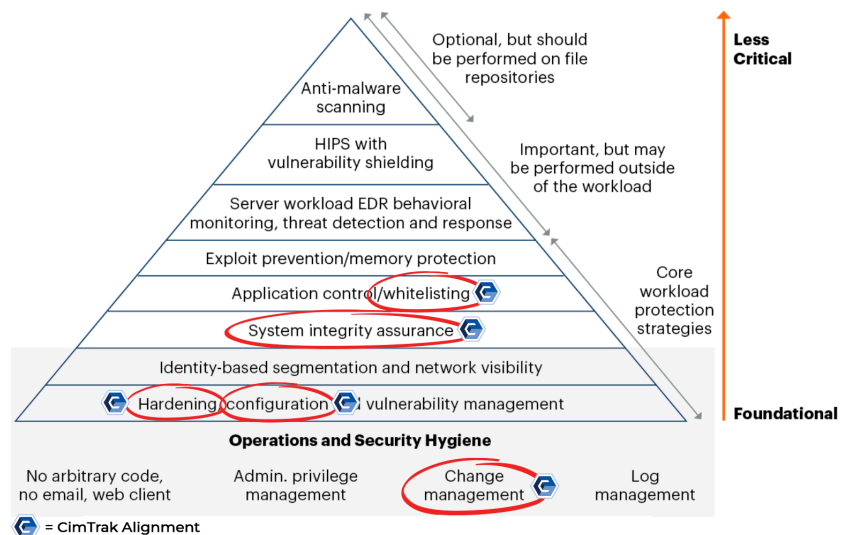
Anti-malware scanning

HIPS with vulnerability shielding

Server workload EDR behavioral monitoring, threat detection and response

Exploit prevention/memory protection

Application control/whitelisting

System integrity assurance

Identity-based segmentation and network visibility

Hardening, configuration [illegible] vulnerability management

Optional, but should be performed on file repositories

Important, but may be performed outside of the workload

Core workload protection strategies

Less Critical

Foundational

Operations and Security Hygiene

No arbitrary code, no email, web client

Admin. privilege management

Change management

Log management

= CimTrak Alignment